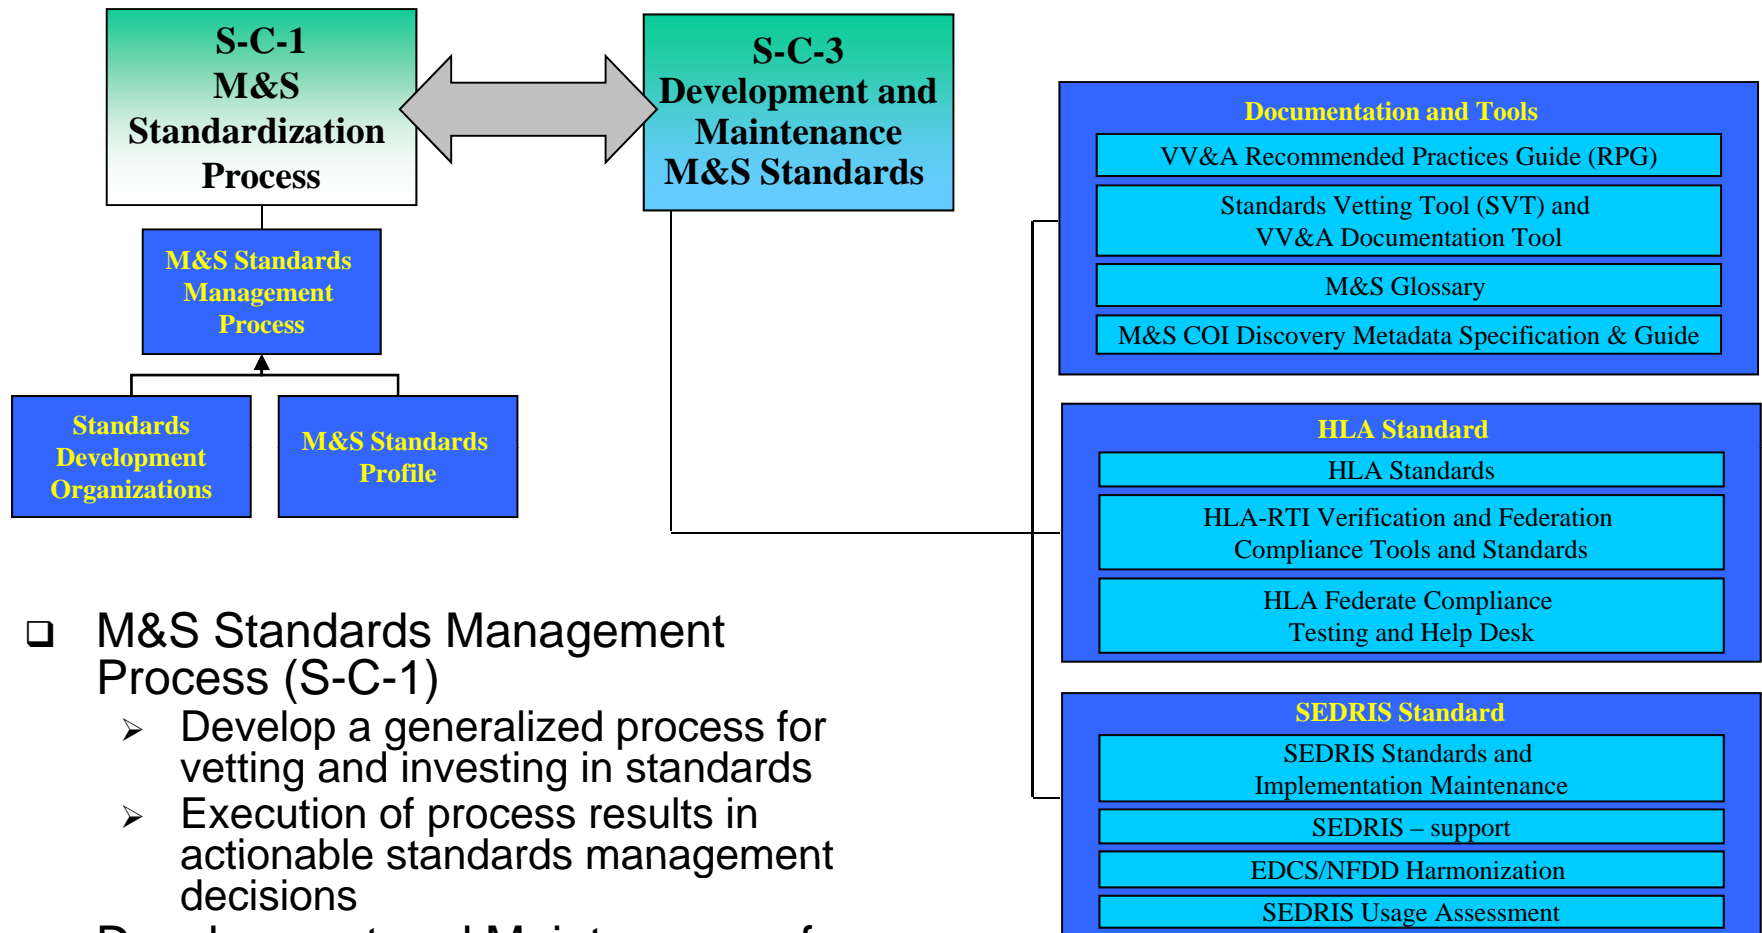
S-C-1
M&S
Standardization
Process

S-C-3
Development and
Maintenance
M&S Standards

M&S Standards
Management
Process

Standards
Development
Organizations

M&S Standards
Profile

Documentation and Tools

VV&A Recommended Practices Guide (RPG)

Standards Vetting Tool (SVT) and
VV&A Documentation Tool

M&S Glossary

M&S COI Discovery Metadata Specification & Guide

HLA Standard

HLA Standards

HLA-RTI Verification and Federation
Compliance Tools and Standards

HLA Federate Compliance
Testing and Help Desk

SEDRIS Standard

SEDRIS Standards and
Implementation Maintenance

SEDRIS – support

EDCS/NFDD Harmonization

SEDRIS Usage Assessment

❑ M&S Standards Management Process (S-C-1)

➢ Develop a generalized process for vetting and investing in standards

➢ Execution of process results in actionable standards management decisions

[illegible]